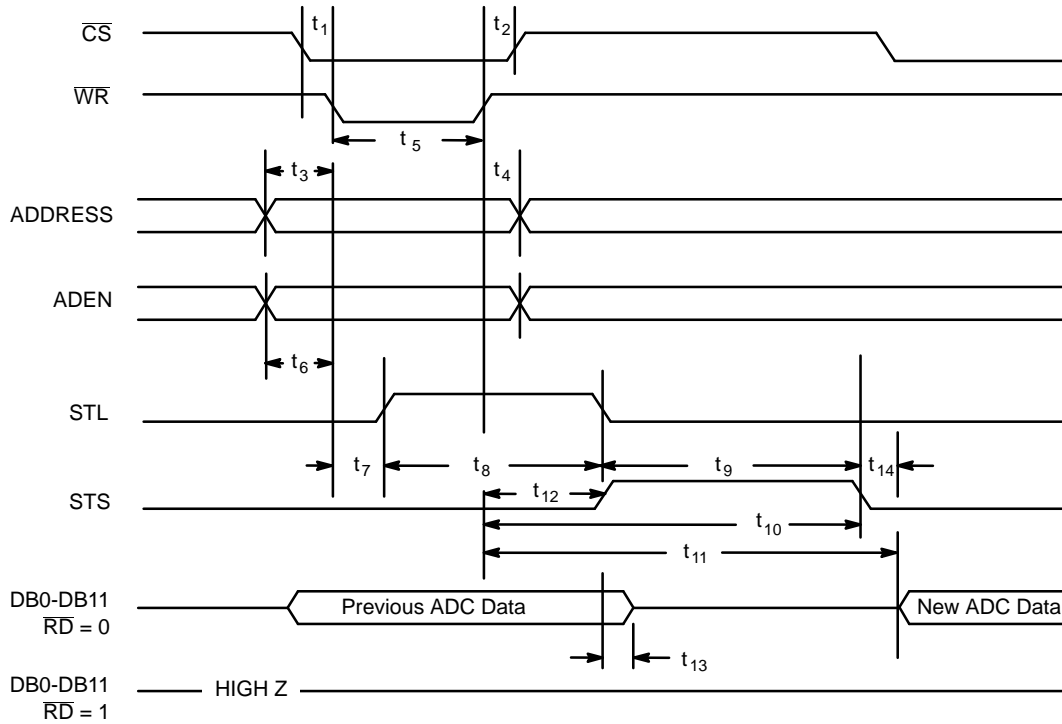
$\overline{CS}$

$\overline{WR}$

$t_1$

$t_2$

$t_5$

$t_3$

$t_4$

ADDRESS

ADEN

$t_6$

STL

$t_7$

$t_8$

$t_9$

$t_{14}$

STS

$t_{12}$

$t_{10}$

$t_{11}$

DB0-DB11
$\overline{RD}$ = 0

Previous ADC Data

New ADC Data

$t_{13}$

DB0-DB11
$\overline{RD}$ = 1

HIGH Z